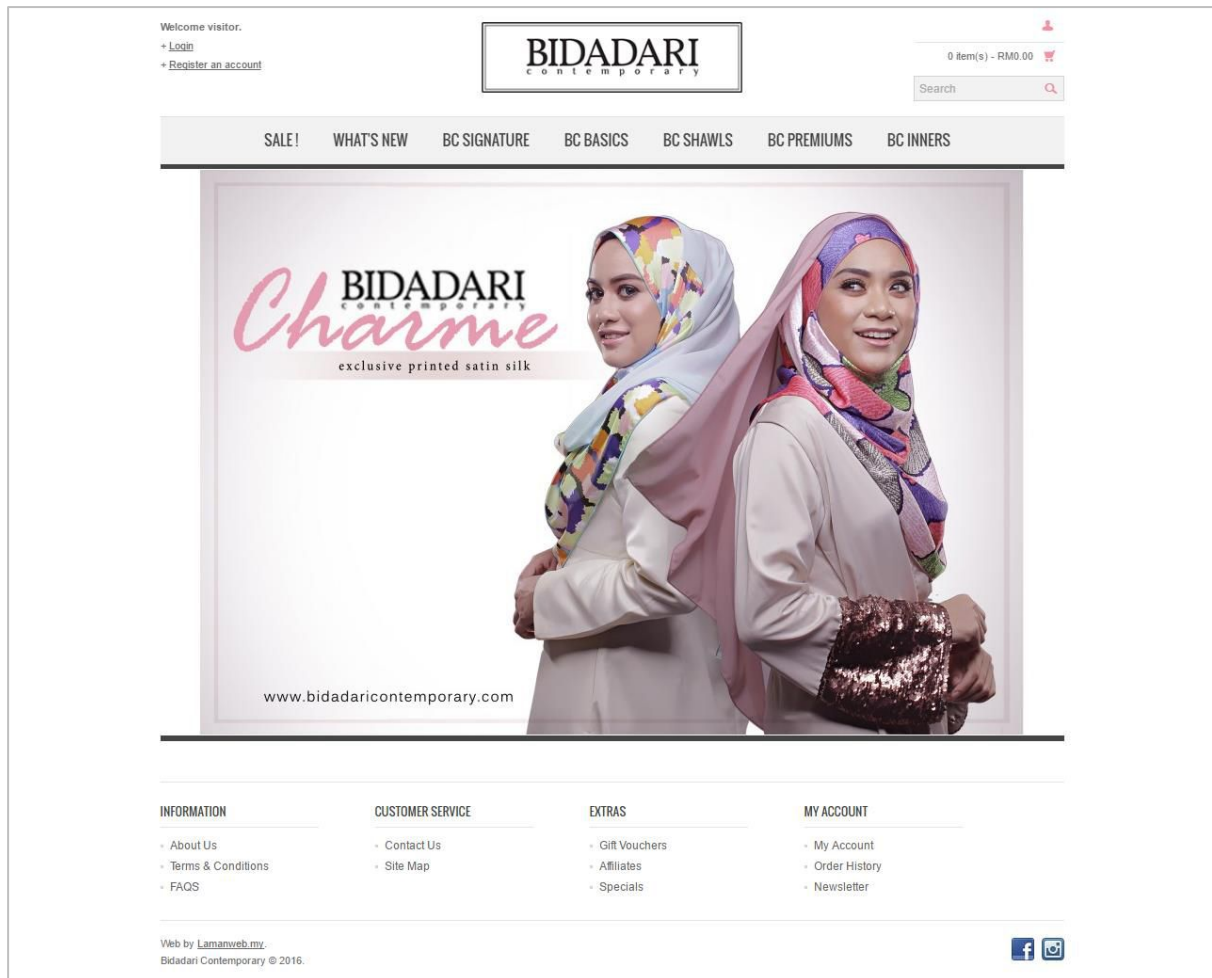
Welcome visitor.
+ Login
+ Register an account

BIDADARI
contemporary

0 item(s) - RM0.00

Search

SALE! WHAT'S NEW BC SIGNATURE BC BASICS BC SHAWLS BC PREMIUMS BC INNERS

BIDADARI
contemporary
Charme
exclusive printed satin silk

www.bidadaricontemporary.com

INFORMATION
About Us
Terms & Conditions
FAQS

CUSTOMER SERVICE
Contact Us
Site Map

EXTRAS
Gift Vouchers
Affiliates
Specials

MY ACCOUNT
My Account
Order History
Newsletter

Web by Lamanweb.my.
Bidadari Contemporary © 2016.